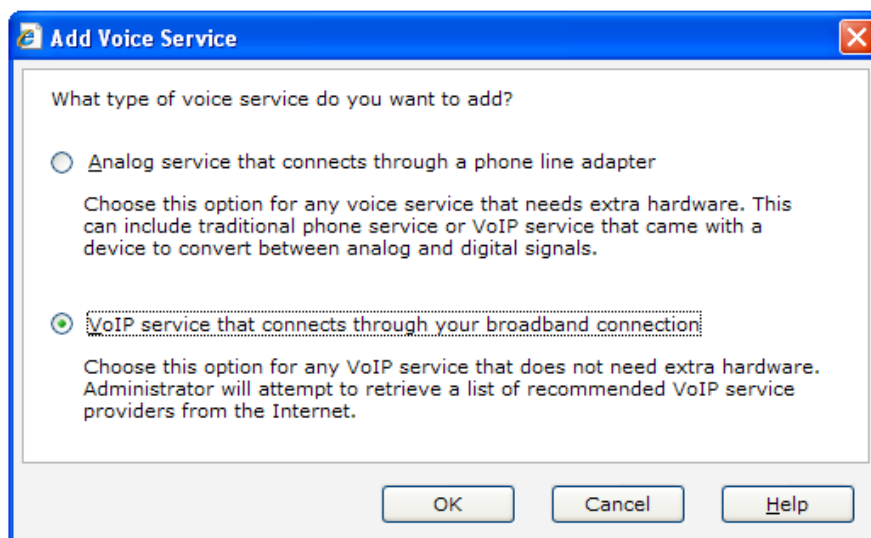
Add Voice Service

What type of voice service do you want to add?

Analog service that connects through a phone line adapter

Choose this option for any voice service that needs extra hardware. This can include traditional phone service or VoIP service that came with a device to convert between analog and digital signals.

VoIP service that connects through your broadband connection

Choose this option for any VoIP service that does not need extra hardware. Administrator will attempt to retrieve a list of recommended VoIP service providers from the Internet.

OK Cancel Help